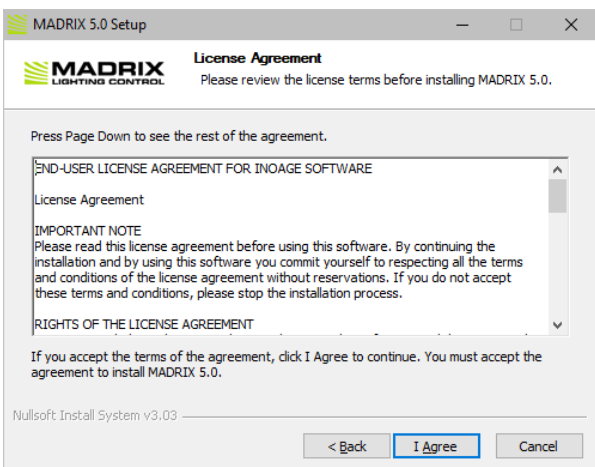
MADRIX 5.0 Setup

MADRIX LIGHTING CONTROL

License Agreement

Please review the license terms before installing MADRIX 5.0.

Press Page Down to see the rest of the agreement.

END-USER LICENSE AGREEMENT FOR INOAGE SOFTWARE

License Agreement

IMPORTANT NOTE
Please read this license agreement before using this software. By continuing the installation and by using this software you commit yourself to respecting all the terms and conditions of the license agreement without reservations. If you do not accept these terms and conditions, please stop the installation process.

RIGHTS OF THE LICENSE AGREEMENT
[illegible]

If you accept the terms of the agreement, click I Agree to continue. You must accept the agreement to install MADRIX 5.0.

Nullsoft Install System v3.03

< Back

I Agree

Cancel